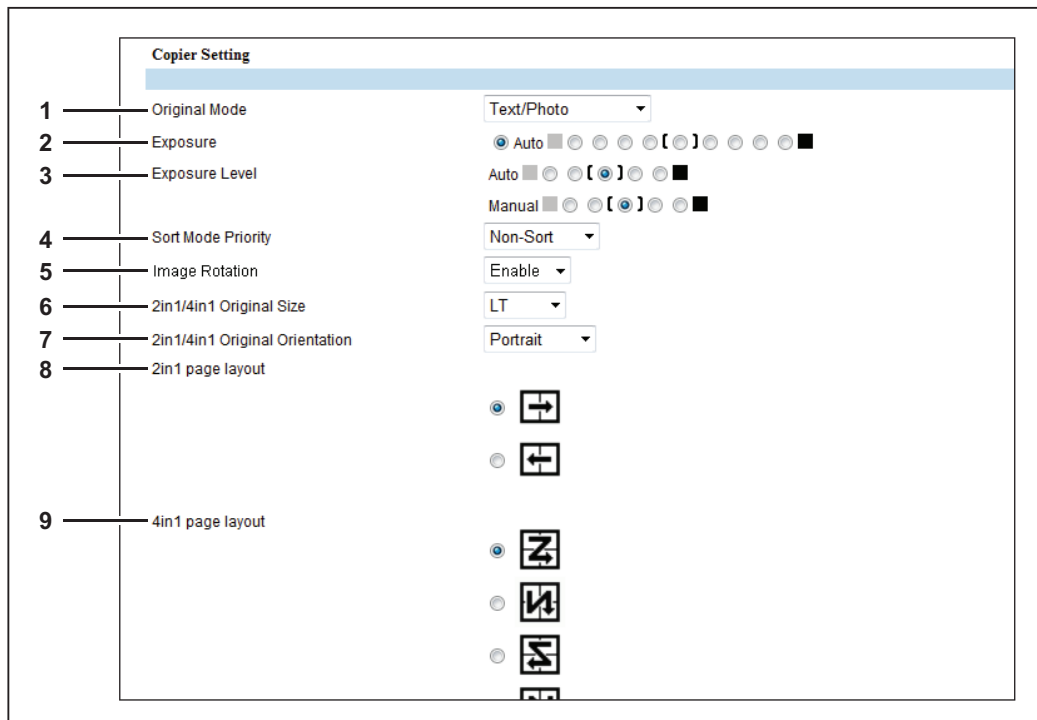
Copier Setting

1 Original Mode Text/Photo

2 Exposure Auto

3 Exposure Level Auto

Manual

4 Sort Mode Priority Non-Sort

5 Image Rotation Enable

6 2in1/4in1 Original Size LT

7 2in1/4in1 Original Orientation Portrait

8 2in1 page layout

9 4in1 page layout